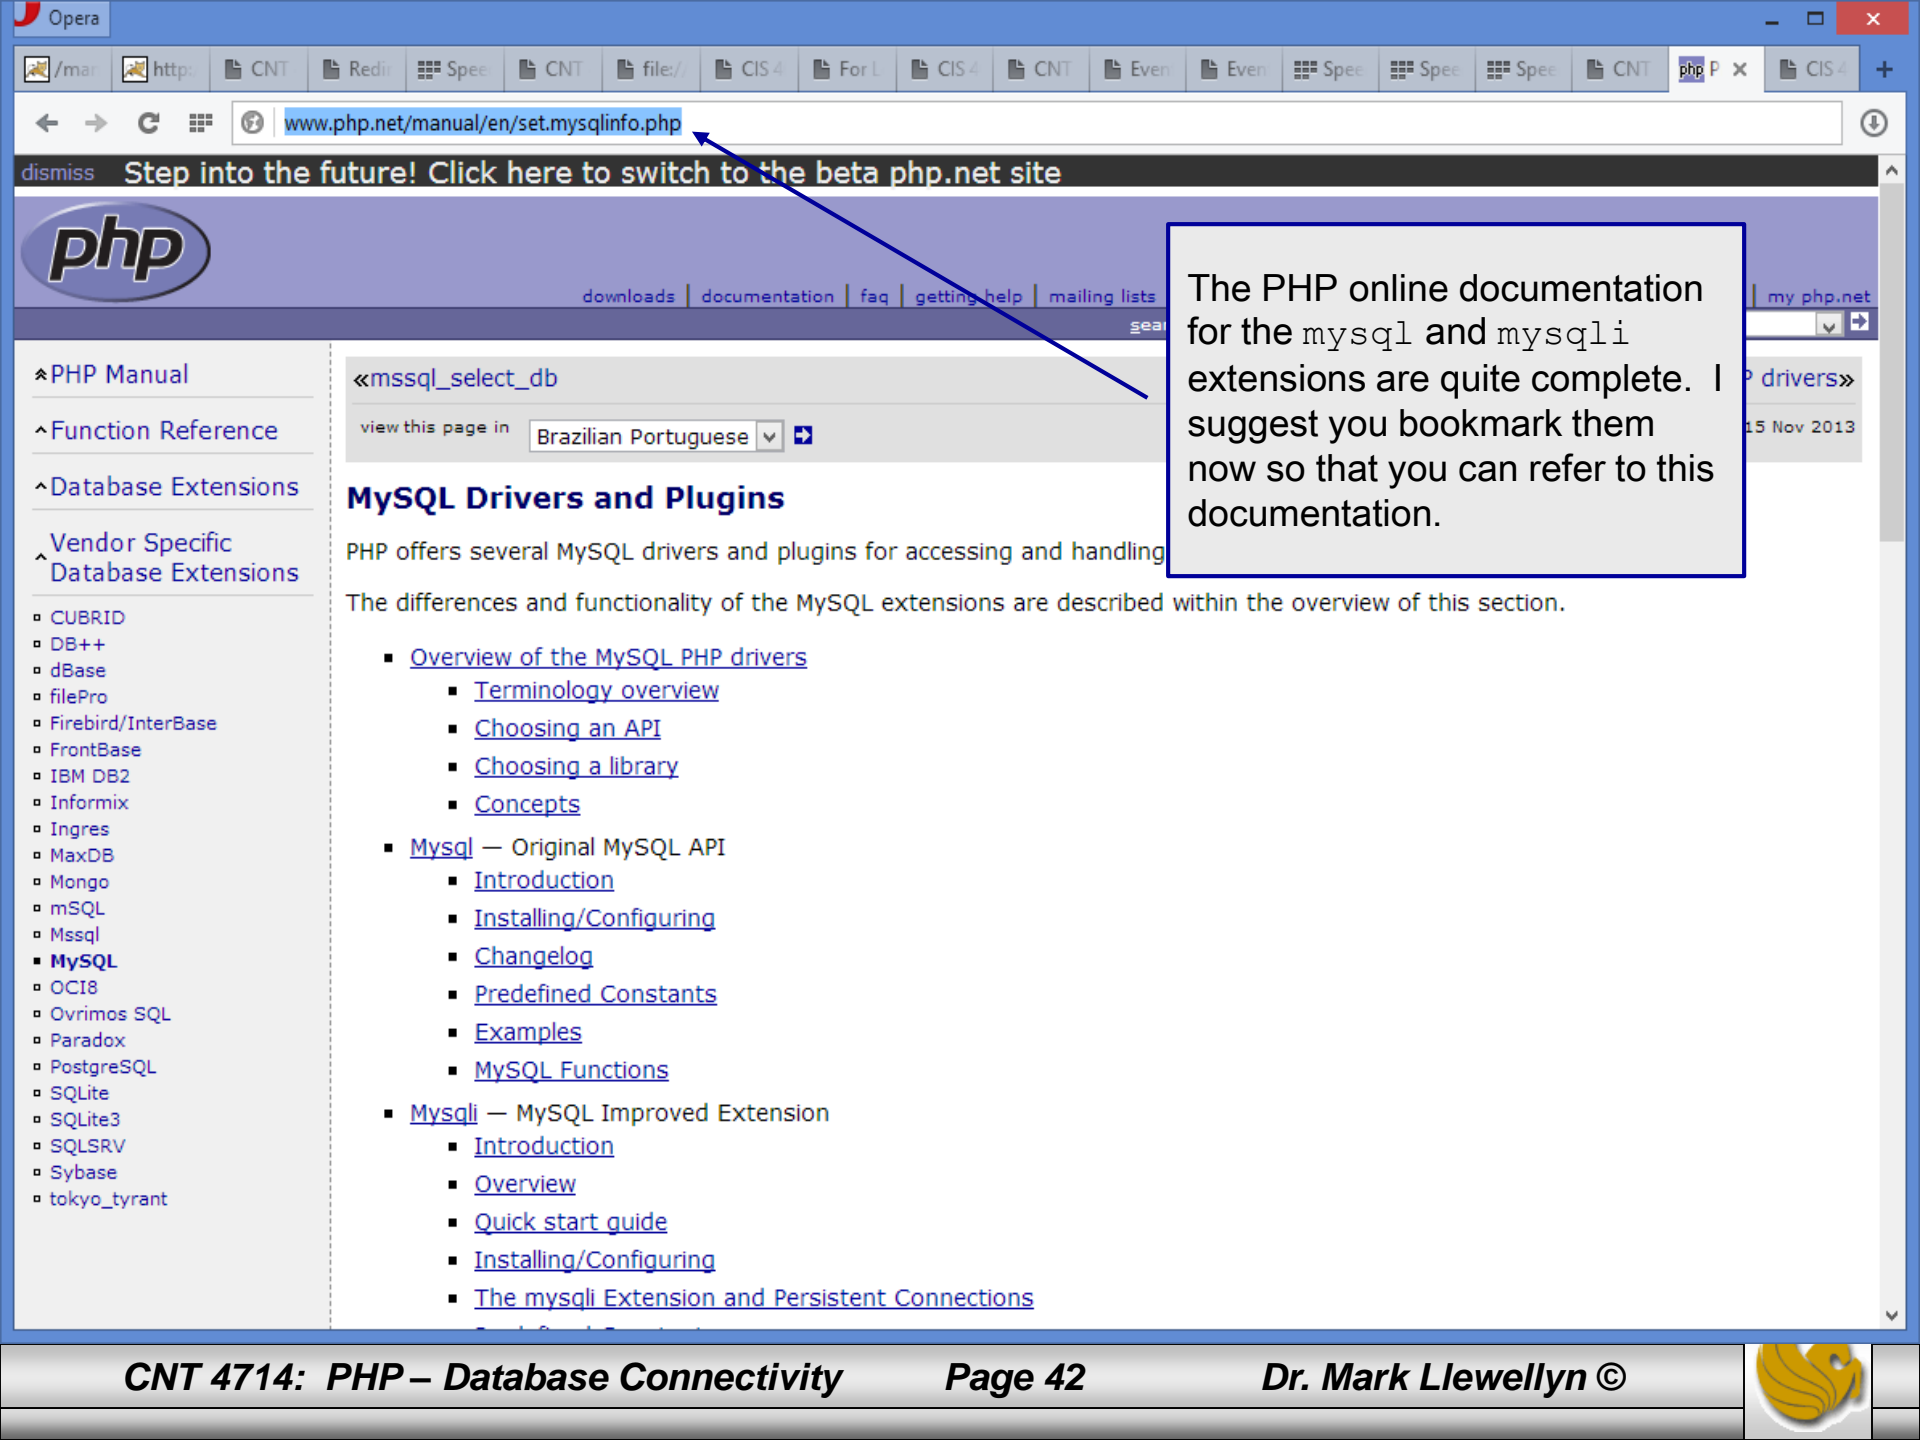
Opera

/mar | http | CNT | Redi | Spee | CNT | file:/ | CIS 4 | For L | CIS 4 | CNT | Even | Even | Spee | Spee | Spee | CNT | P | CIS 4

www.php.net/manual/en/set.mysqlinfo.php

dismiss Step into the future! Click here to switch to the beta php.net site

php

downloads | documentation | faq | getting help | mailing lists | my php.net

sear

The PHP online documentation for the mysql and mysqli extensions are quite complete. I suggest you bookmark them now so that you can refer to this documentation.

PHP Manual

Function Reference

Database Extensions

Vendor Specific Database Extensions

CUBRID
DB++
dBase
filePro
Firebird/InterBase
FrontBase
IBM DB2
Informix
Ingres
MaxDB
Mongo
mSQL
Mssql
MySQL
OCI8
Ovrimos SQL
Paradox
PostgreSQL
SQLite
SQLite3
SQLSRV
Sybase
tokyo_tyrant

«mssql_select_db

P drivers»

view this page in Brazilian Portuguese

15 Nov 2013

MySQL Drivers and Plugins

PHP offers several MySQL drivers and plugins for accessing and handling

The differences and functionality of the MySQL extensions are described within the overview of this section.

- Overview of the MySQL PHP drivers
  - Terminology overview
  - Choosing an API
  - Choosing a library
  - Concepts
- Mysql — Original MySQL API
  - Introduction
  - Installing/Configuring
  - Changelog
  - Predefined Constants
  - Examples
  - MySQL Functions
- Mysqli — MySQL Improved Extension
  - Introduction
  - Overview
  - Quick start guide
  - Installing/Configuring
  - The mysqli Extension and Persistent Connections

CNT 4714: PHP – Database Connectivity Page 42 Dr. Mark Llewellyn ©